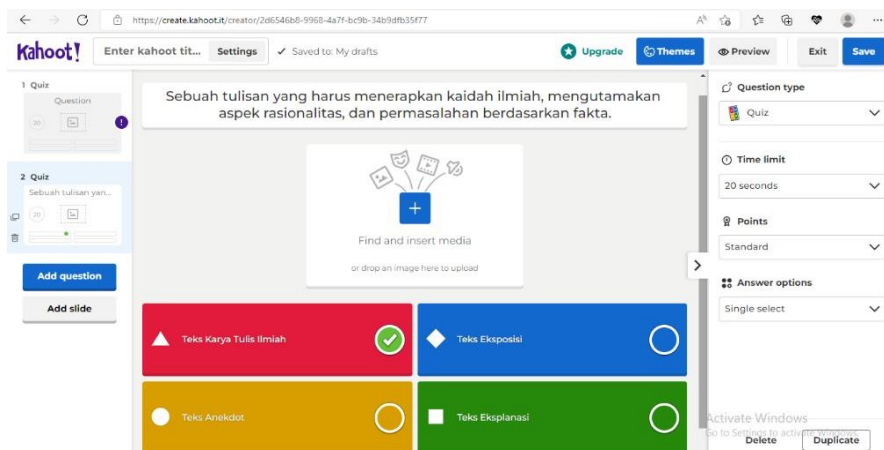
https://create.kahoot.it/creator/2d6546b8-9968-4a7f-bc9b-34b9dfb35f77

Kahoot!
Enter kahoot tit...
Settings
Saved to: My drafts
Upgrade
Themes
Preview
Exit
Save

1 Quiz
Question
20

2 Quiz
Sebuah tulisan yan...
20

Add question
Add slide

Sebuah tulisan yang harus menerapkan kaidah ilmiah, mengutamakan aspek rasionalitas, dan permasalahan berdasarkan fakta.

Find and insert media
or drop an image here to upload

Teks Karya Tulis Ilmiah
Teks Eksposisi
Teks Anekdot
Teks Eksplanasi

Question type
Quiz
Time limit
20 seconds
Points
Standard
Answer options
Single select

Activate Windows
Go to Settings to activate Windows.
Delete
Duplicate